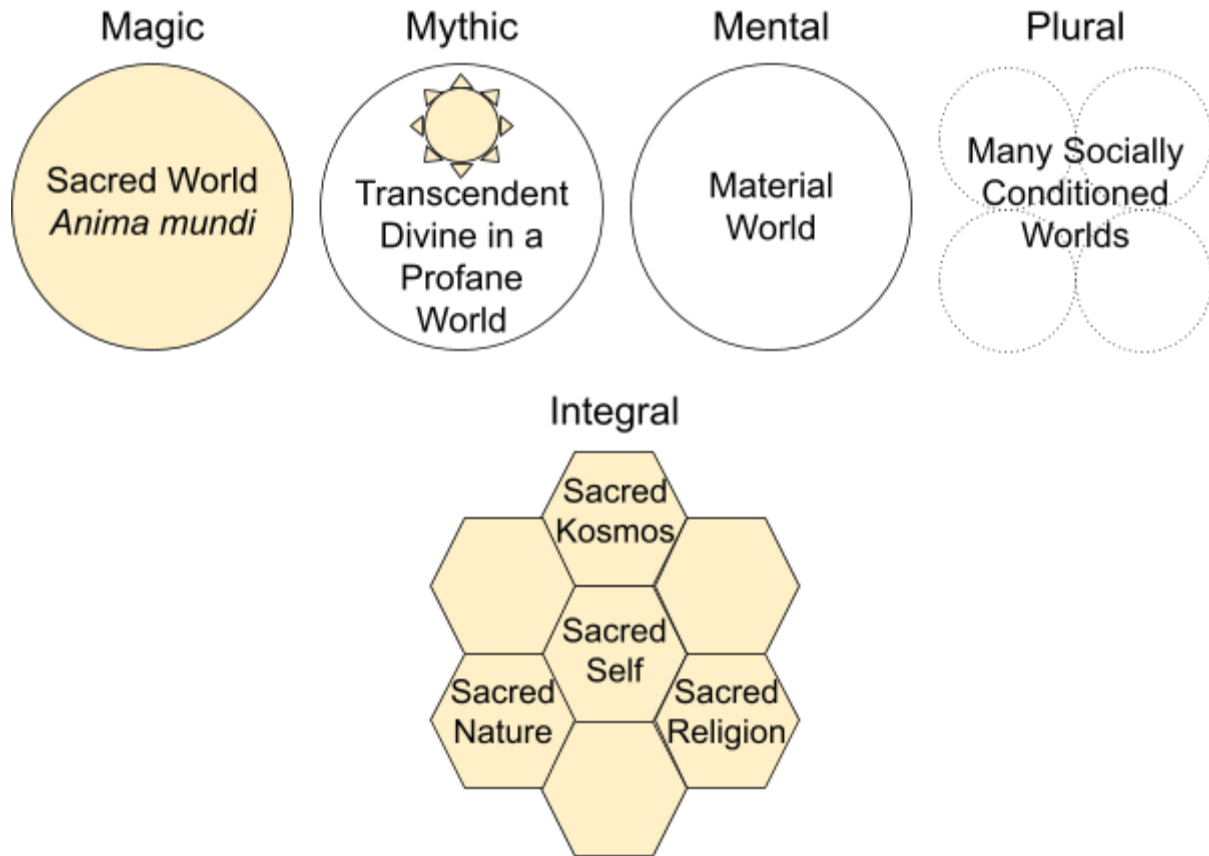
Magic

Sacred World
*Anima mundi*

Mythic

Transcendent Divine in a Profane World

Mental

Material World

Plural

Many Socially Conditioned Worlds

Integral

Sacred Kosmos

Sacred Self

Sacred Nature

Sacred Religion